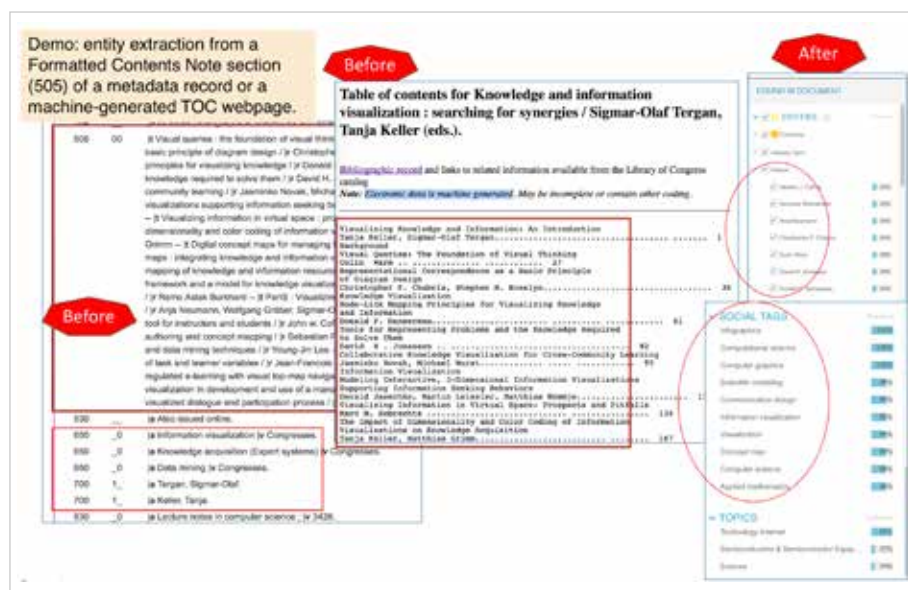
Demo: entity extraction from a Formatted Contents Note section (505) of a metadata record or a machine-generated TOC webpage.

Before

After

505 00 |t Visual queries : the foundation of visual thin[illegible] basic principle of diagram design / |r Christoph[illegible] principles for visualizing knowledge / |r Donald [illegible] knowledge required to solve them / |r David H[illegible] community learning / |r Jasminko Novak, Micha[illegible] visualizations supporting information seeking b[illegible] -- |t Visualizing information in virtual space : pro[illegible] dimensionality and color coding of information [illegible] Grimm -- |t Digital concept maps for managing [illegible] maps : integrating knowledge and information v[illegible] mapping of knowledge and information resourc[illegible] framework and a model for knowledge visualiza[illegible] / |r Remo Aslak Burkhard -- |t ParIS : Visualizi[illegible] / |r Anja Neumann, Wolfgang Gräber, Sigmar-O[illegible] tool for instructors and students / |r John w. Co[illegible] authoring and concept mapping / |r Sebastian F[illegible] and data mining techniques / |r Young-Jin Lee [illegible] of task and learner variables / |r Jean-Francois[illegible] regulated e-learning with visual tool-map naviga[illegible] visualization in development and use of a manu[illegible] visualized dialogue and participation process / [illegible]

530 __ |a Also issued online.
650 _0 |a Information visualization |v Congresses.
650 _0 |a Knowledge acquisition (Expert systems) |v Congresses.
650 _0 |a Data mining |v Congresses.
700 1_ |a Tergan, Sigmar-Olaf.
700 1_ |a Keller, Tanja.
830 _0 |a Lecture notes in computer science ; |v 3426.

Before

Table of contents for Knowledge and information visualization : searching for synergies / Sigmar-Olaf Tergan, Tanja Keller (eds.).

Bibliographic record and links to related information available from the Library of Congress catalog

Note: Electronic data is machine generated. May be incomplete or contain other coding.

Visualizing Knowledge and Information: An Introduction
Tanja Keller, Sigmar-Olaf Tergan ........ 1
Background
Visual Queries: The Foundation of Visual Thinking
Colin Ware ........ 27
Representational Correspondence as a Basic Principle of Diagram Design
Christopher F. Chabris, Stephen M. Kosslyn ........ 36
Knowledge Visualization
Node-Link Mapping Principles for Visualizing Knowledge and Information
Donald F. Dansereau ........ 61
Tools for Representing Problems and the Knowledge Required to Solve Them
David H. Jonassen ........ 82
Collaborative Knowledge Visualization for Cross-Community Learning
Jasminko Novak, Michael Wurst ........ 95
Information Visualization
Modeling Interactive, 3-Dimensional Information Visualizations Supporting Information Seeking Behaviors
Gerald Jaeschke, Martin Leissler, Matthias Hemmje ........ 119
Visualizing Information in Virtual Space: Prospects and Pitfalls
Marc M. Sebrechts ........ 136
The Impact of Dimensionality and Color Coding of Information Visualizations on Knowledge Acquisition
Tanja Keller, Matthias Grimm ........ 167

FOUND IN DOCUMENT
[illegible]

SOCIAL TAGS
Infographics
Computational science
Computer graphics
Scientific modeling
Communication design
Information visualization
Visualization
Concept map
Computer science
Applied mathematics

TOPICS
Technology Internet
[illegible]
Science